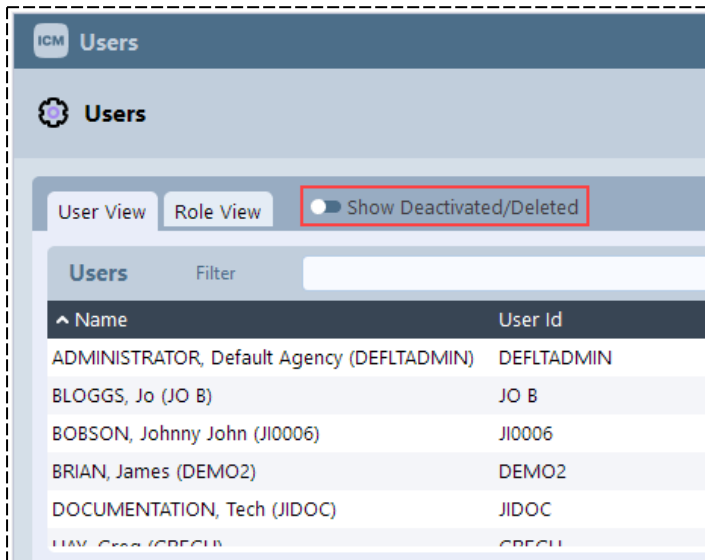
ICM Users

Users

User View | Role View | Show Deactivated/Deleted

Users Filter

| ^ Name | User Id |
|---|---|
| ADMINISTRATOR, Default Agency (DEFLTADMIN) | DEFLTADMIN |
| BLOGGS, Jo (JO B) | JO B |
| BOBSON, Johnny John (JI0006) | JI0006 |
| BRIAN, James (DEMO2) | DEMO2 |
| DOCUMENTATION, Tech (JIDOC) | JIDOC |
| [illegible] | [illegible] |